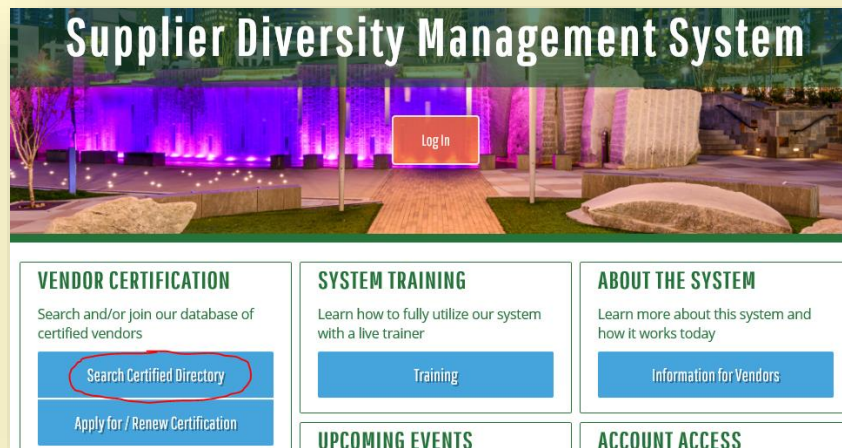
Supplier Diversity Management System

Log In

VENDOR CERTIFICATION

Search and/or join our database of certified vendors

Search Certified Directory

Apply for / Renew Certification

SYSTEM TRAINING

Learn how to fully utilize our system with a live trainer

Training

UPCOMING EVENTS

ABOUT THE SYSTEM

Learn more about this system and how it works today

Information for Vendors

ACCOUNT ACCESS